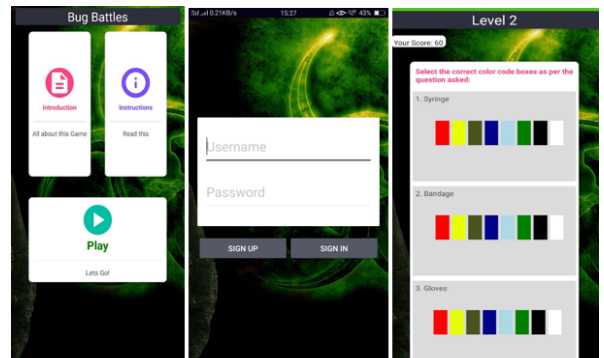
Bug Battles

Introduction

All about this Game

Instructions

Read this

Play

Lets Go!

0.21KB/s 15:27 43%

Username

Password

SIGN UP

SIGN IN

Level 2

Your Score: 60

Select the correct color code boxes as per the question asked:

1. Syringe

2. Bandage

3. Gloves